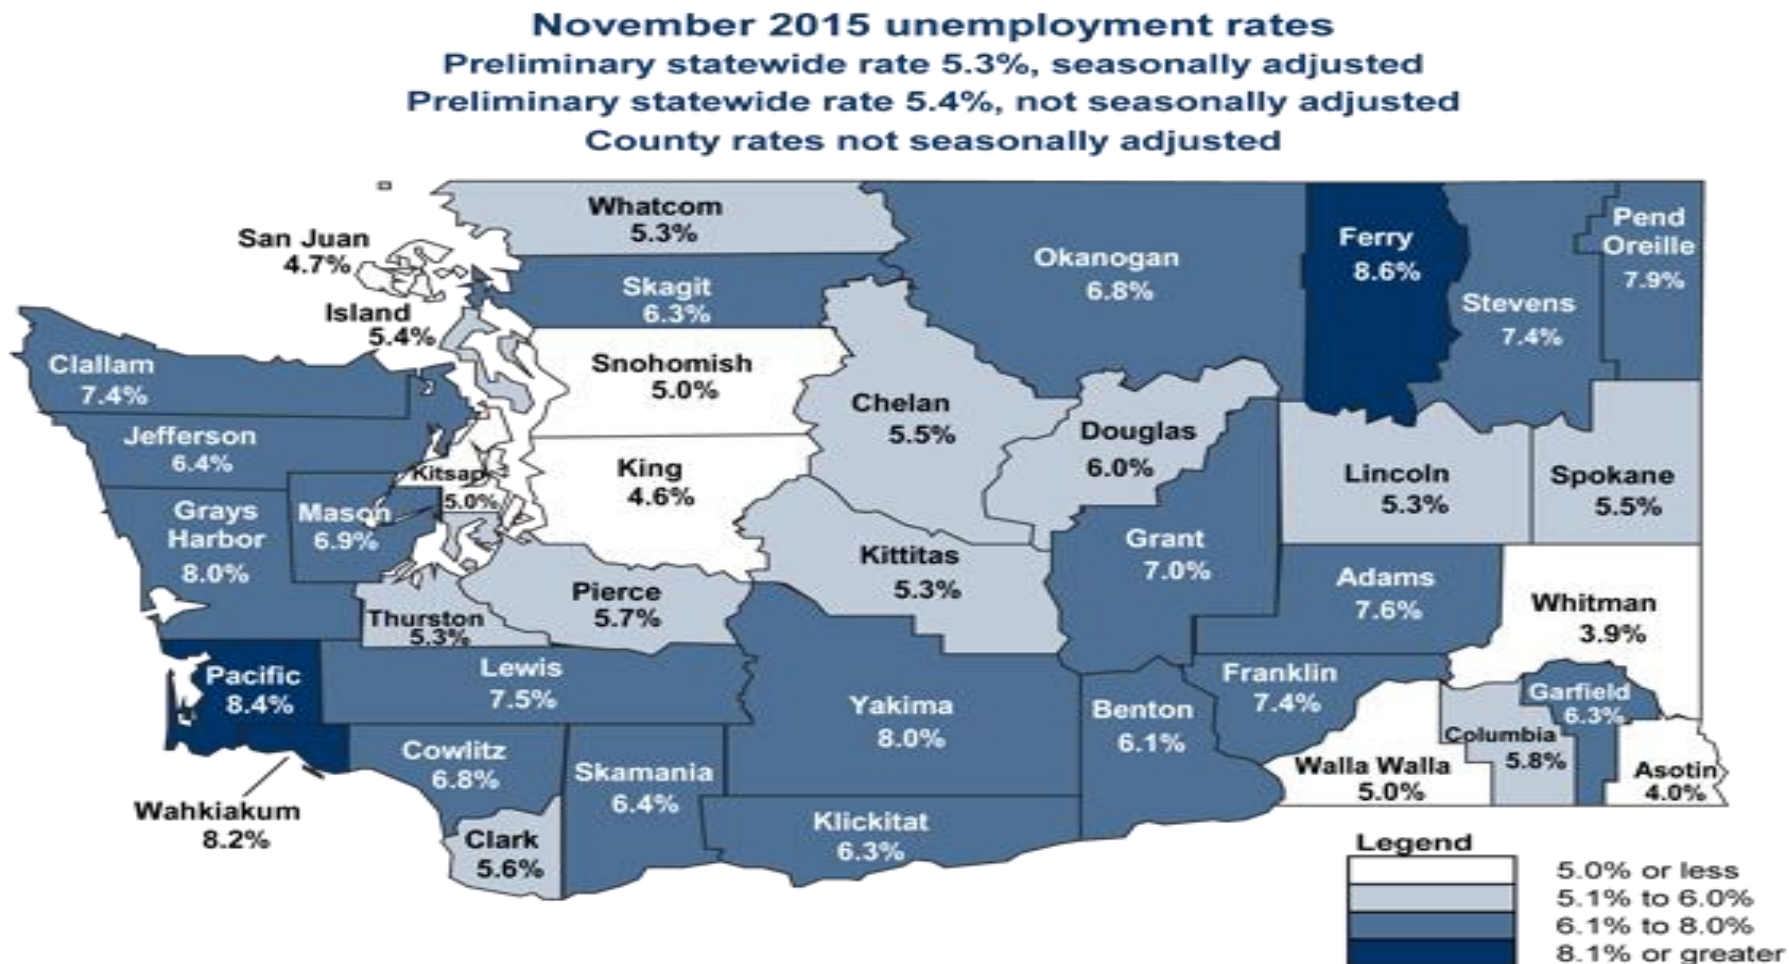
November 2015 unemployment rates
Preliminary statewide rate 5.3%, seasonally adjusted
Preliminary statewide rate 5.4%, not seasonally adjusted
County rates not seasonally adjusted

Whatcom 5.3%
San Juan 4.7%
Okanogan 6.8%
Ferry 8.6%
Pend Oreille 7.9%
Skagit 6.3%
Island 5.4%
Stevens 7.4%
Clallam 7.4%
Snohomish 5.0%
Chelan 5.5%
Jefferson 6.4%
Douglas 6.0%
Kitsap 5.0%
King 4.6%
Lincoln 5.3%
Spokane 5.5%
Grays Harbor 8.0%
Mason 6.9%
Grant 7.0%
Kittitas 5.3%
Adams 7.6%
Pierce 5.7%
Thurston 5.3%
Whitman 3.9%
Pacific 8.4%
Lewis 7.5%
Franklin 7.4%
Yakima 8.0%
Benton 6.1%
Garfield 6.3%
Cowlitz 6.8%
Columbia 5.8%
Skamania 6.4%
Walla Walla 5.0%
Asotin 4.0%
Wahkiakum 8.2%
Klickitat 6.3%
Clark 5.6%

Legend
5.0% or less
5.1% to 6.0%
6.1% to 8.0%
8.1% or greater